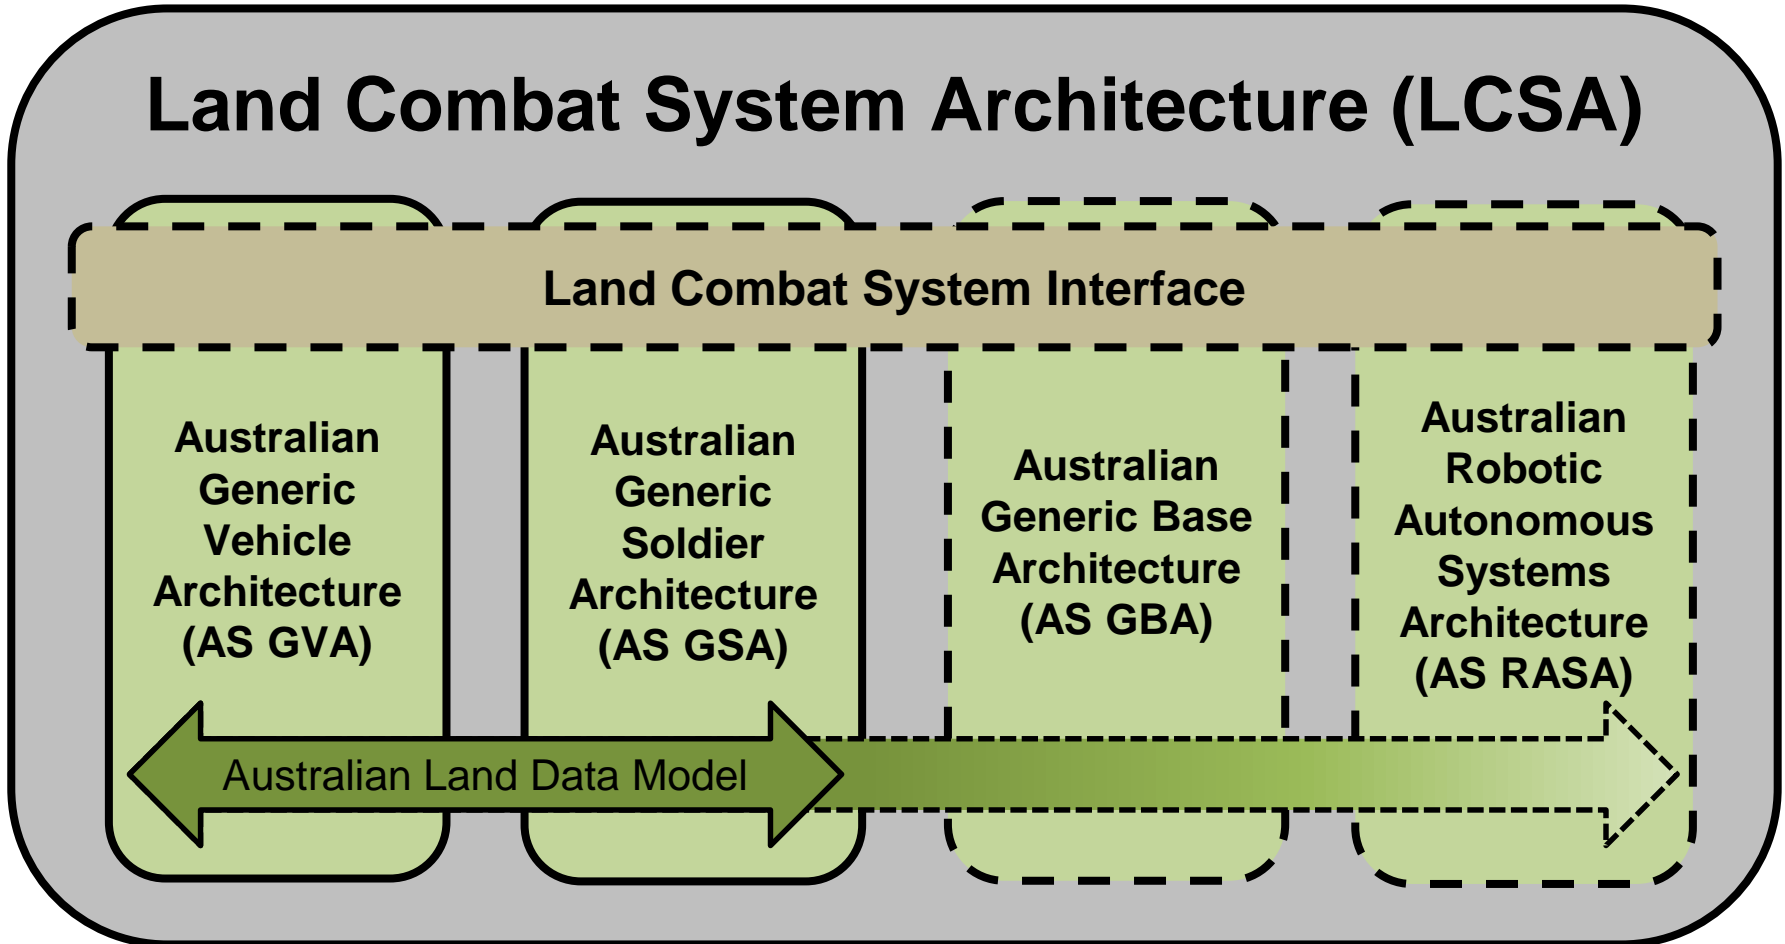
Land Combat System Architecture (LCSA)

Land Combat System Interface

Australian Generic Vehicle Architecture (AS GVA)

Australian Generic Soldier Architecture (AS GSA)

Australian Generic Base Architecture (AS GBA)

Australian Robotic Autonomous Systems Architecture (AS RASA)

Australian Land Data Model